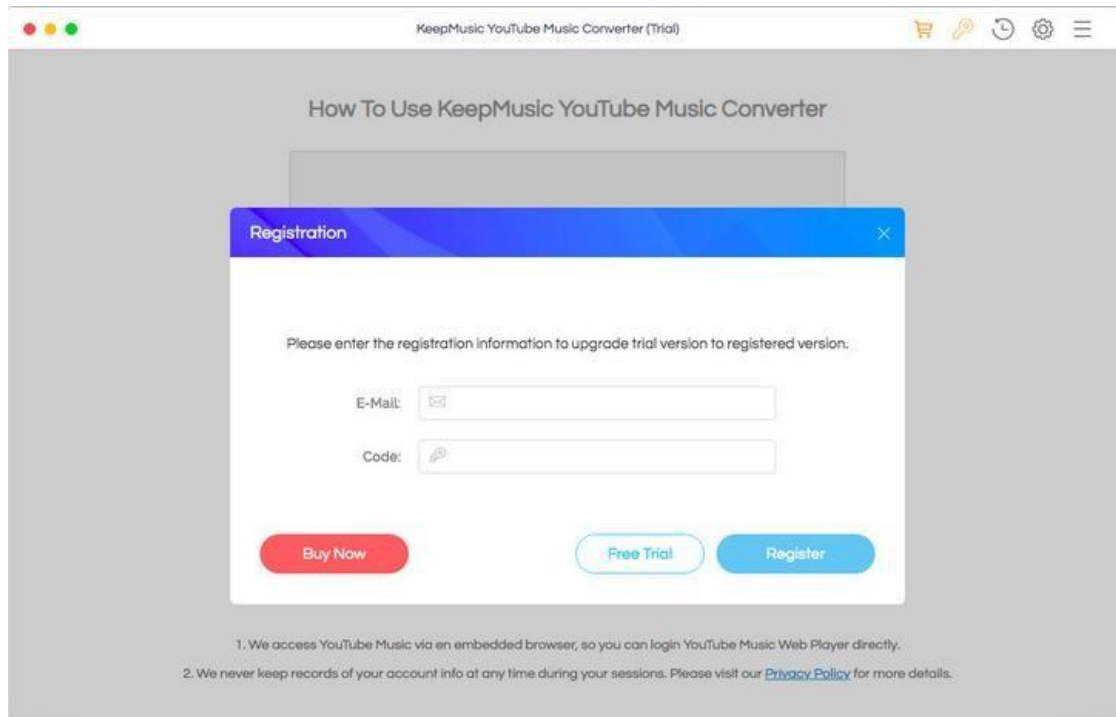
KeepMusic YouTube Music Converter (Trial)

How To Use KeepMusic YouTube Music Converter

Registration

Please enter the registration information to upgrade trial version to registered version.

E-Mail:

Code:

Buy Now

Free Trial

Register

1. We access YouTube Music via en embedded browser, so you can login YouTube Music Web Player directly.

2. We never keep records of your account info at any time during your sessions. Please visit our Privacy Policy for more details.